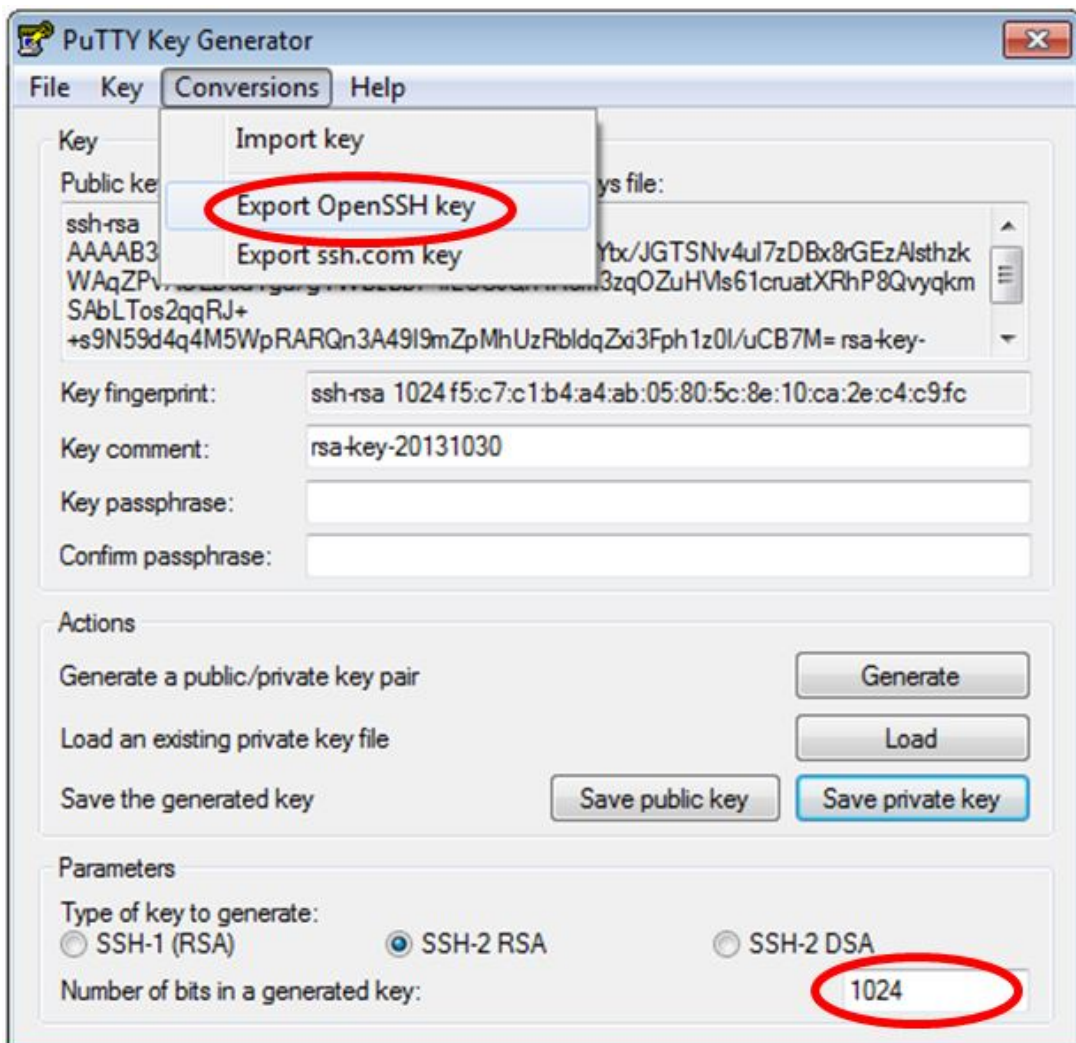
PuTTY Key Generator

File Key Conversions Help

Import key

Export OpenSSH key

Export ssh.com key

Key

Public ke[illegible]ys file:

ssh-rsa
AAAAB3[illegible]Ytx/JGTSNv4ul7zDBx8rGEzAlsthzk
WAqZP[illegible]3zqOZuHVls61cruatXRhP8Qvyqkm
SAbLTos2qqRJ+
+s9N59d4q4M5WpRARQn3A49l9mZpMhUzRbldqZxi3Fph1z0l/uCB7M= rsa-key-

Key fingerprint: ssh-rsa 1024 f5:c7:c1:b4:a4:ab:05:80:5c:8e:10:ca:2e:c4:c9:fc

Key comment: rsa-key-20131030

Key passphrase:

Confirm passphrase:

Actions

Generate a public/private key pair Generate

Load an existing private key file Load

Save the generated key Save public key Save private key

Parameters

Type of key to generate:
SSH-1 (RSA) SSH-2 RSA SSH-2 DSA

Number of bits in a generated key: 1024